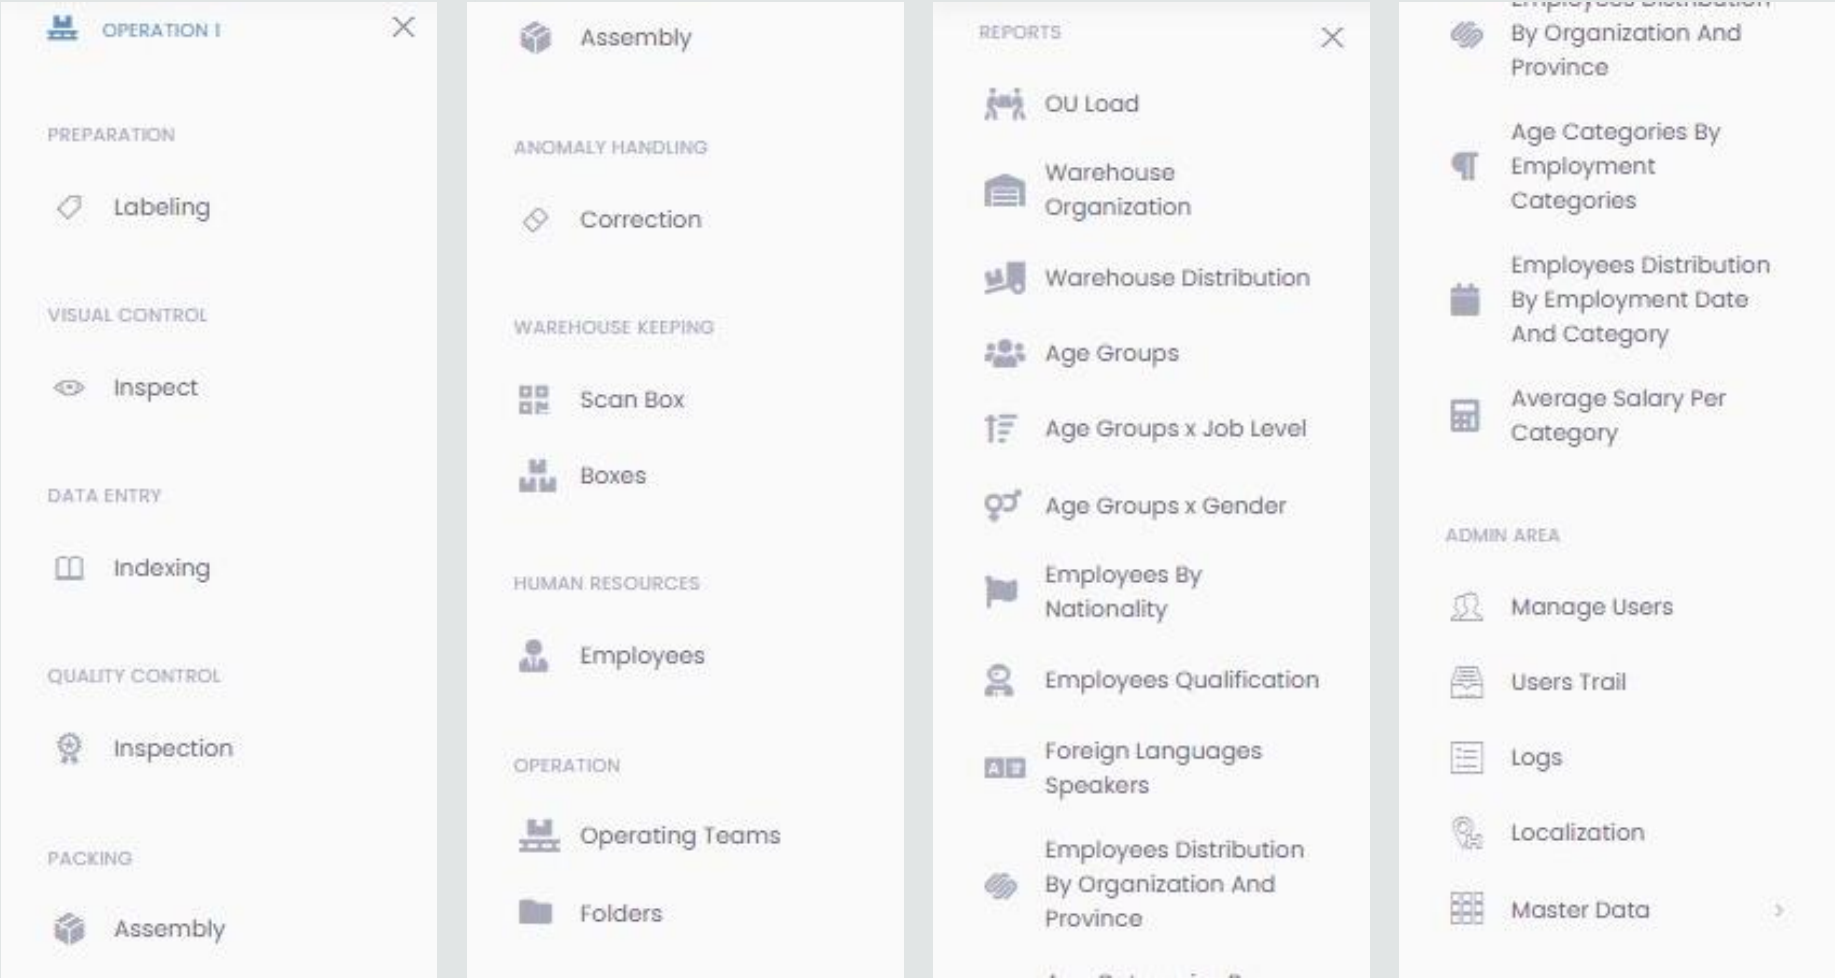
OPERATION I

PREPARATION

Labeling

VISUAL CONTROL

Inspect

DATA ENTRY

Indexing

QUALITY CONTROL

Inspection

PACKING

Assembly

Assembly

ANOMALY HANDLING

Correction

WAREHOUSE KEEPING

Scan Box

Boxes

HUMAN RESOURCES

Employees

OPERATION

Operating Teams

Folders

REPORTS

OU Load

Warehouse Organization

Warehouse Distribution

Age Groups

Age Groups x Job Level

Age Groups x Gender

Employees By Nationality

Employees Qualification

Foreign Languages Speakers

Employees Distribution By Organization And Province

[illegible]

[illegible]

By Organization And Province

Age Categories By Employment Categories

Employees Distribution By Employment Date And Category

Average Salary Per Category

ADMIN AREA

Manage Users

Users Trail

Logs

Localization

Master Data